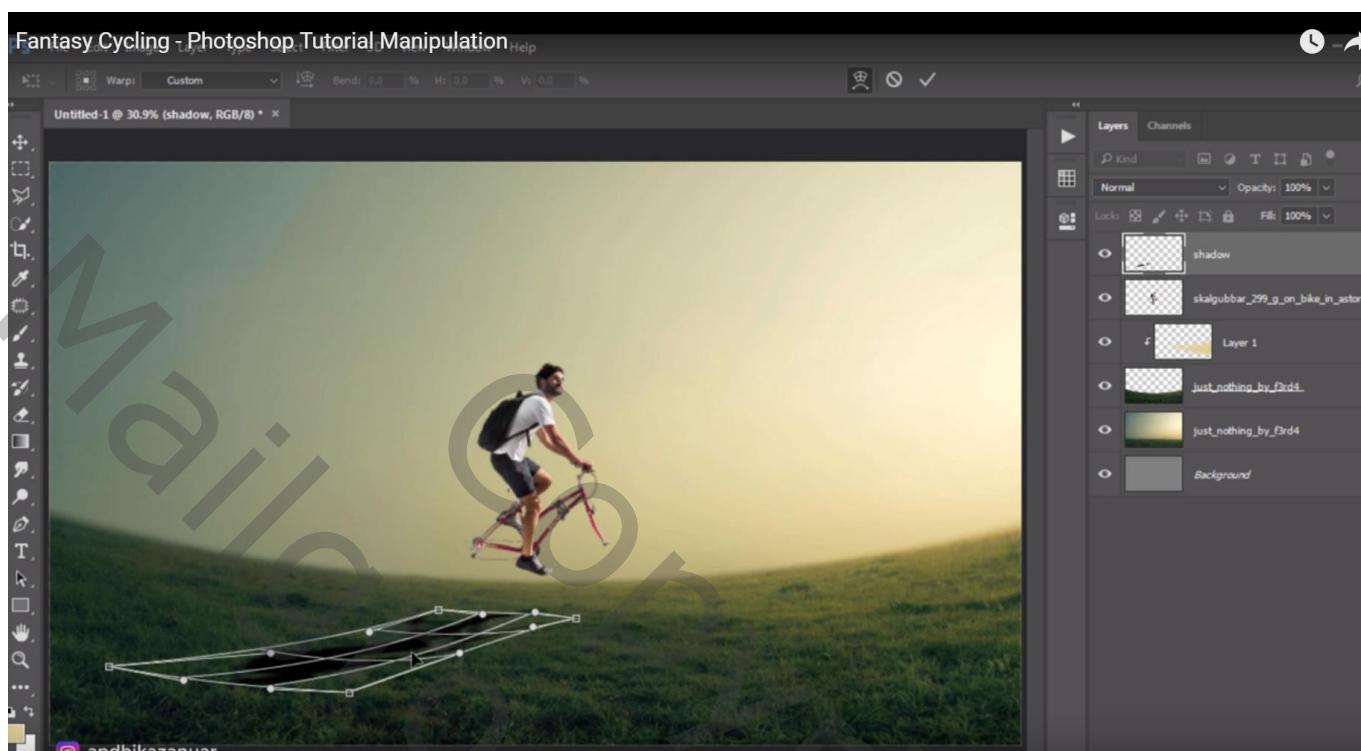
Fantasy Cycling - Photoshop Tutorial Manipulation

Warp: Custom Bend: 0.0 % H: 0.0 % V: 0.0 %

Untitled-1 @ 30.9% (shadow, RGB/8) * ×

Layers Channels

Kind

Normal Opacity: 100%

Lock: Fill: 100%

shadow

skalgubbar_299_g_on_bike_in_astor

Layer 1

just_nothing_by_f3rd4

just_nothing_by_f3rd4

Background

andbikazanuar

Mail Con